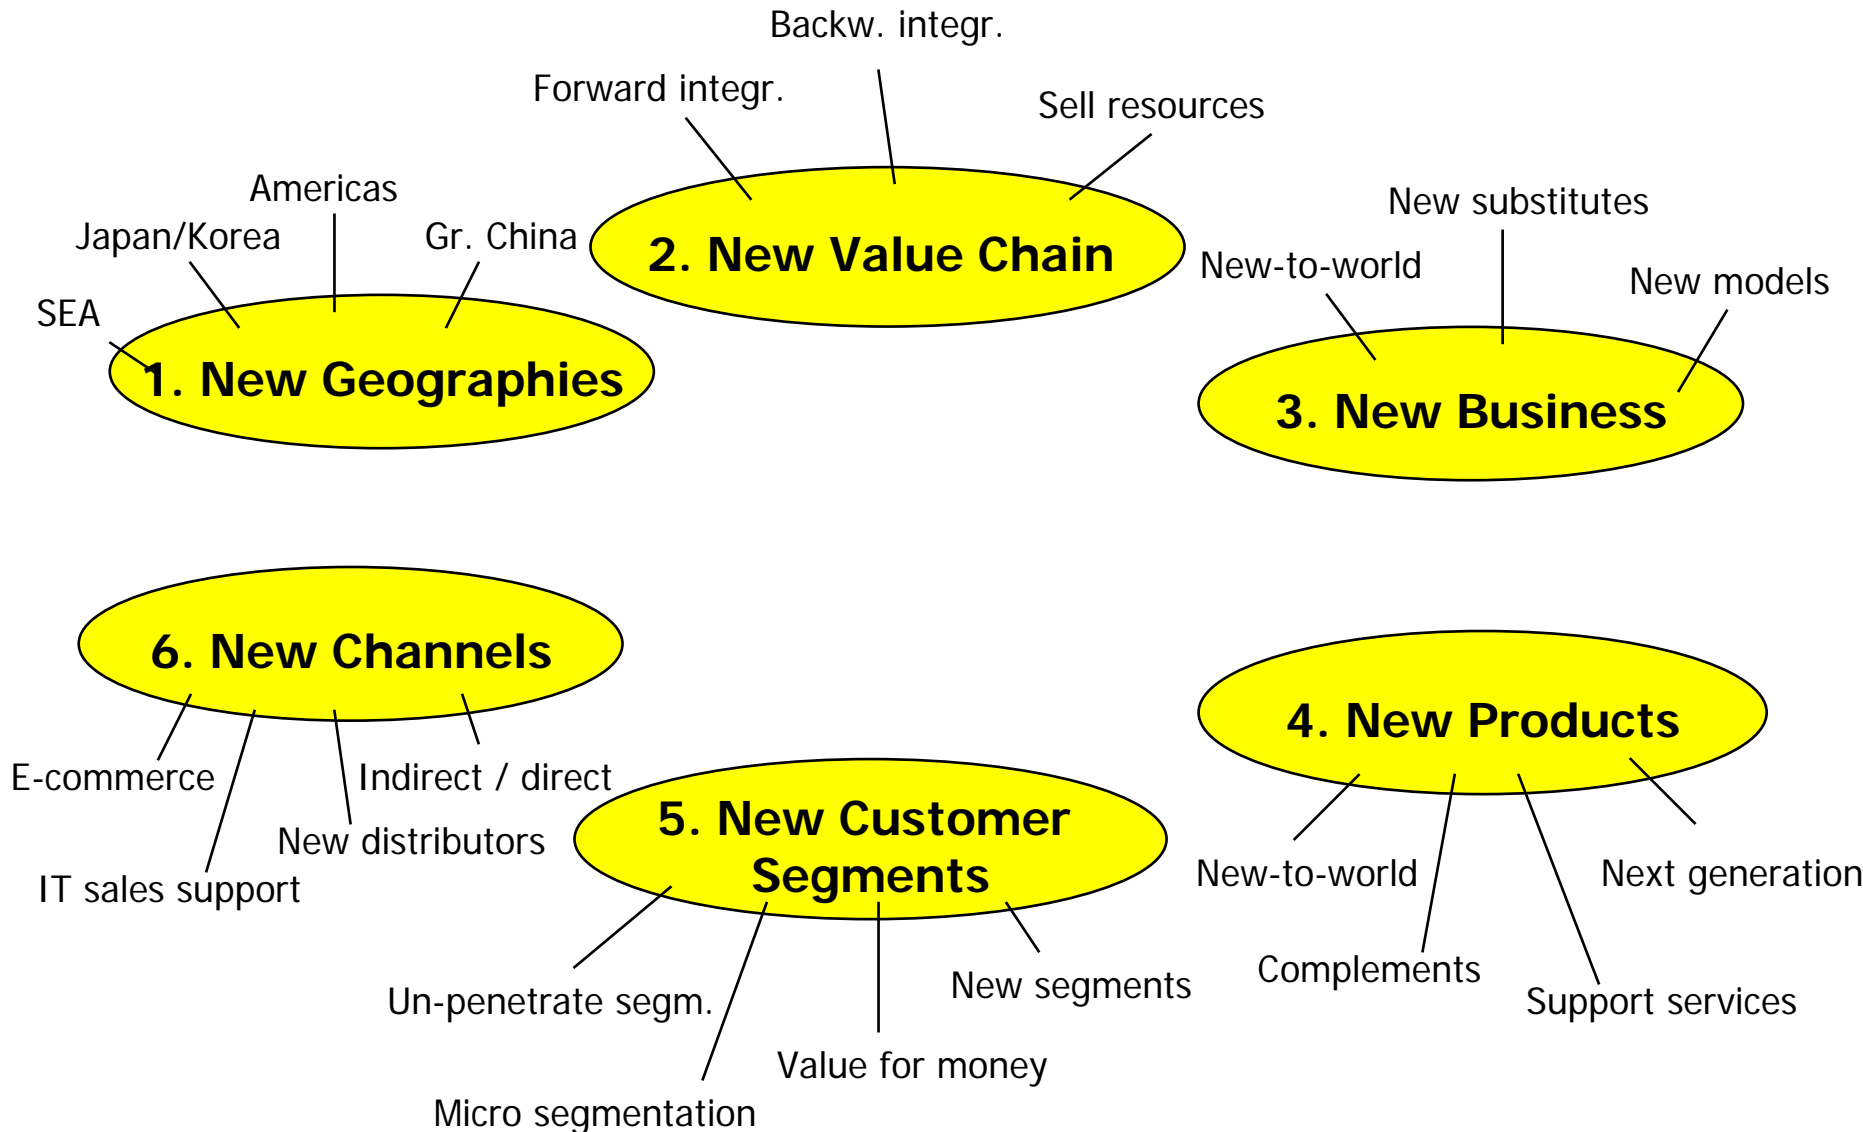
1. New Geographies

SEA

Japan/Korea

Americas

Gr. China

2. New Value Chain

Forward integr.

Backw. integr.

Sell resources

3. New Business

New-to-world

New substitutes

New models

6. New Channels

E-commerce

IT sales support

New distributors

Indirect / direct

5. New Customer Segments

Un-penetrate segm.

Micro segmentation

Value for money

New segments

4. New Products

New-to-world

Complements

Support services

Next generation